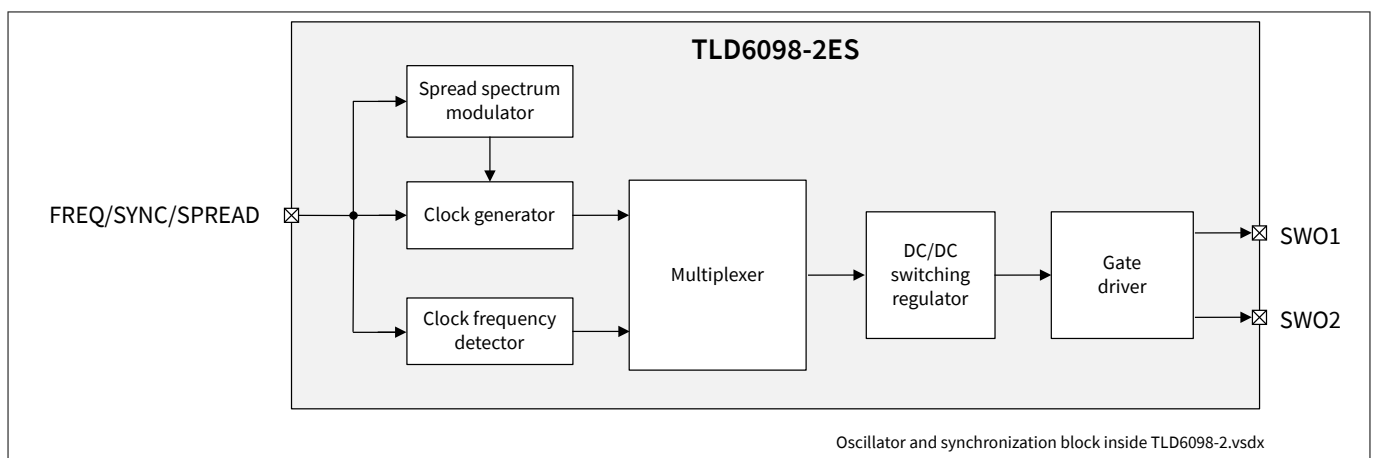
TLD6098-2ES

Spread spectrum modulator

FREQ/SYNC/SPREAD

Clock generator

Clock frequency detector

Multiplexer

DC/DC switching regulator

Gate driver

SWO1

SWO2

Oscillator and synchronization block inside TLD6098-2.vsdx